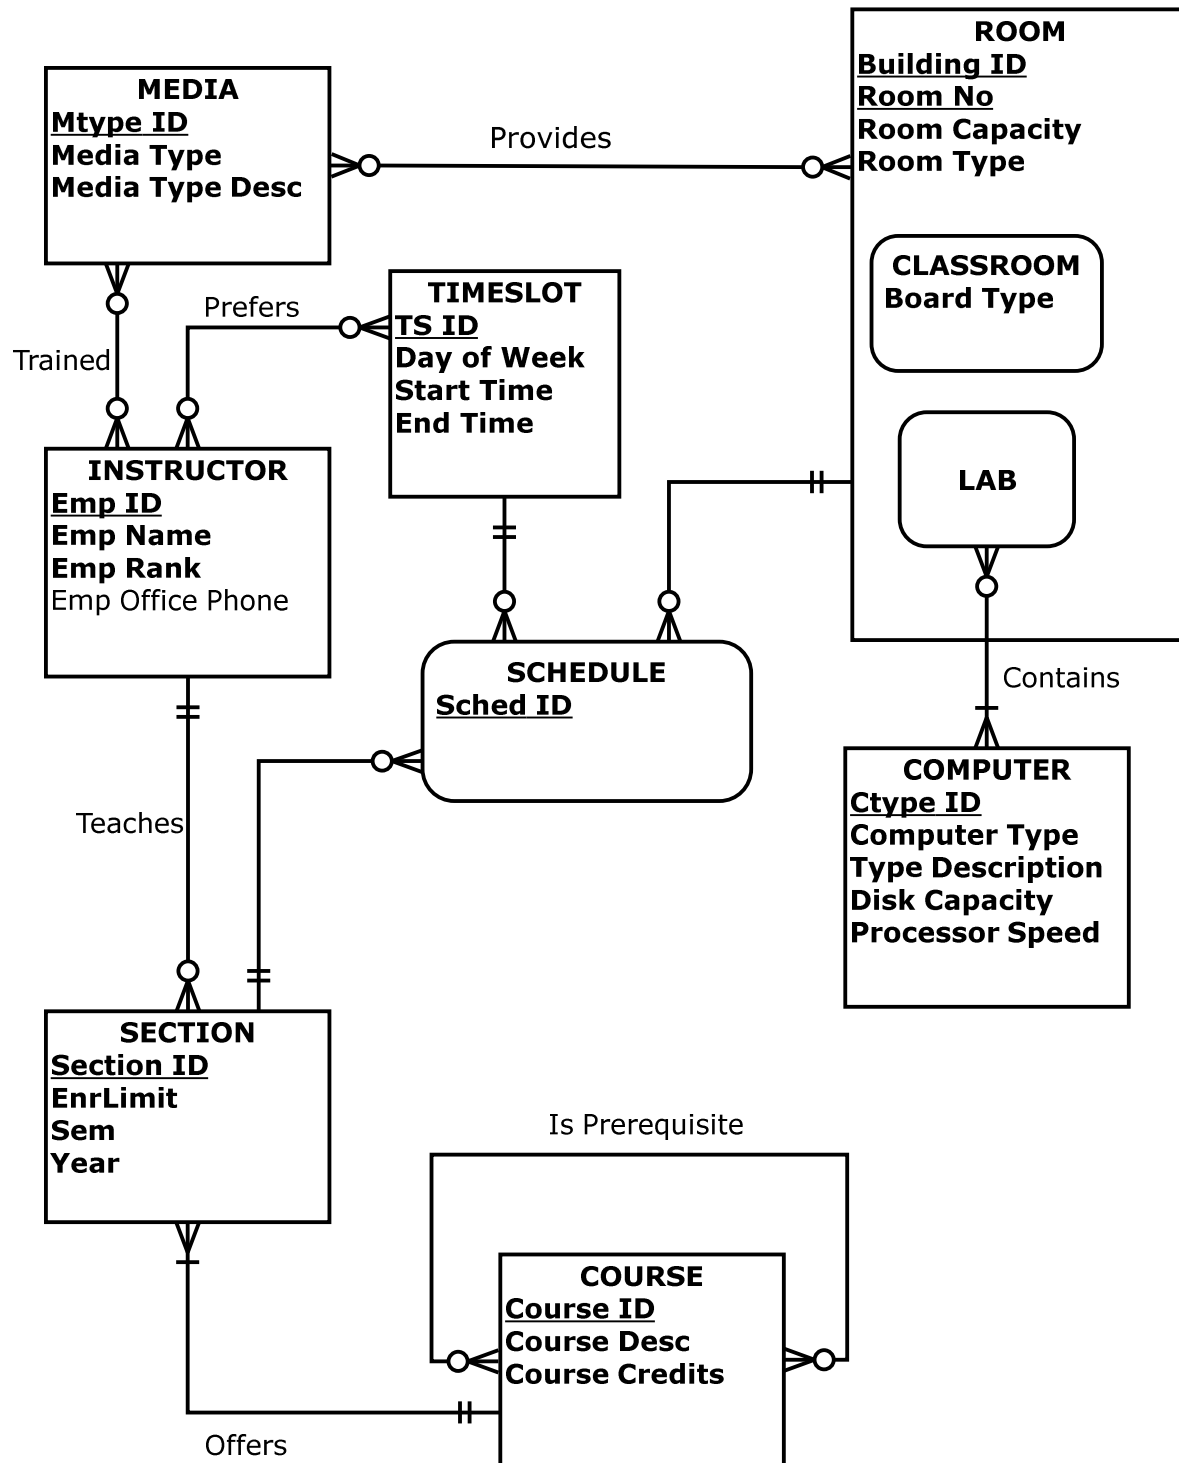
MEDIA
Mtype ID
Media Type
Media Type Desc

Provides

ROOM
Building ID
Room No
Room Capacity
Room Type

CLASSROOM
Board Type

LAB

Prefers

TIMESLOT
TS ID
Day of Week
Start Time
End Time

Trained

INSTRUCTOR
Emp ID
Emp Name
Emp Rank
Emp Office Phone

SCHEDULE
Sched ID

Contains

COMPUTER
Ctype ID
Computer Type
Type Description
Disk Capacity
Processor Speed

Teaches

SECTION
Section ID
EnrLimit
Sem
Year

Is Prerequisite

COURSE
Course ID
Course Desc
Course Credits

Offers